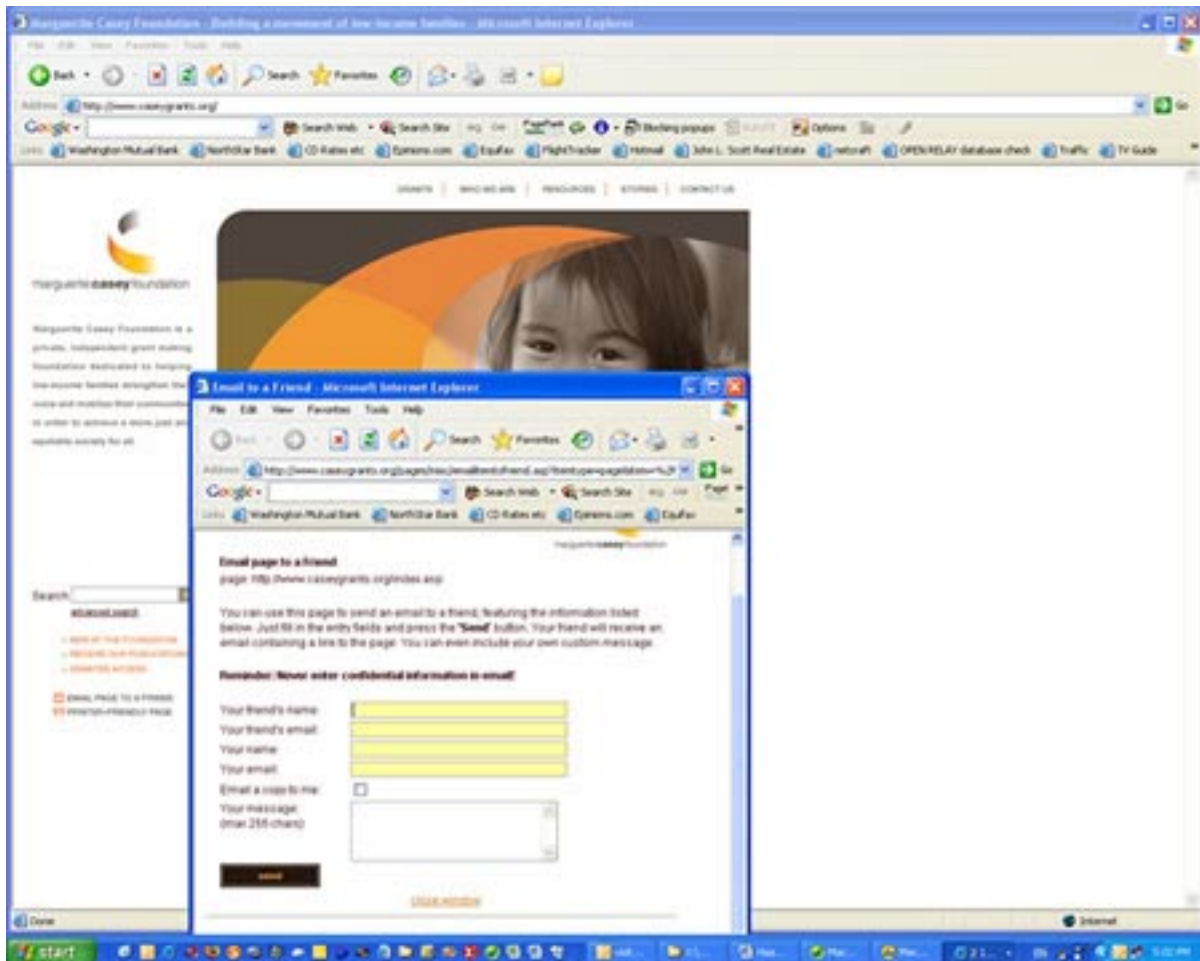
Marguerite Casey Foundation - Building a movement of low income families - Microsoft Internet Explorer

File Edit View Favorites Tools Help

Back Search Favorites

Address http://www.caseygrants.org/ Go

Google Search Web Search Site Blocking popups Options

Links Washington Mutual Bank NorthStar Bank CD Rates etc Epinions.com Equifax FlightTracker Hotmail John L. Scott Real Estate netcraft OPEN RELAY database check Traffic TV Guide

GRANTS | WHO WE ARE | RESOURCES | STORIES | CONTACT US

marguerite casey foundation

Marguerite Casey Foundation is a private, independent grant making foundation dedicated to helping low-income families strengthen their voice and mobilize their communities in order to achieve a more just and equitable society for all.

Search advanced search

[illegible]
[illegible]
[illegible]

EMAIL PAGE TO A FRIEND
PRINTER-FRIENDLY PAGE

Email to a Friend - Microsoft Internet Explorer

File Edit View Favorites Tools Help

Back Search Favorites

Address http://www.caseygrants.org/pages/misc/emailthetofriend.asp?itemtype=page&item=%2F Go

Google Search Web Search Site

Links Washington Mutual Bank NorthStar Bank CD Rates etc Epinions.com Equifax

marguerite casey foundation

Email page to a friend
page: http://www.caseygrants.org/index.asp

You can use this page to send an email to a friend, featuring the information listed below. Just fill in the entry fields and press the "Send" button. Your friend will receive an email containing a link to the page. You can even include your own custom message.

Reminder: Never enter confidential information in email!

Your friend's name:
Your friend's email:
Your name:
Your email:
Email a copy to me:
Your message: (max 255 chars)

send

close window

Done

Internet

start